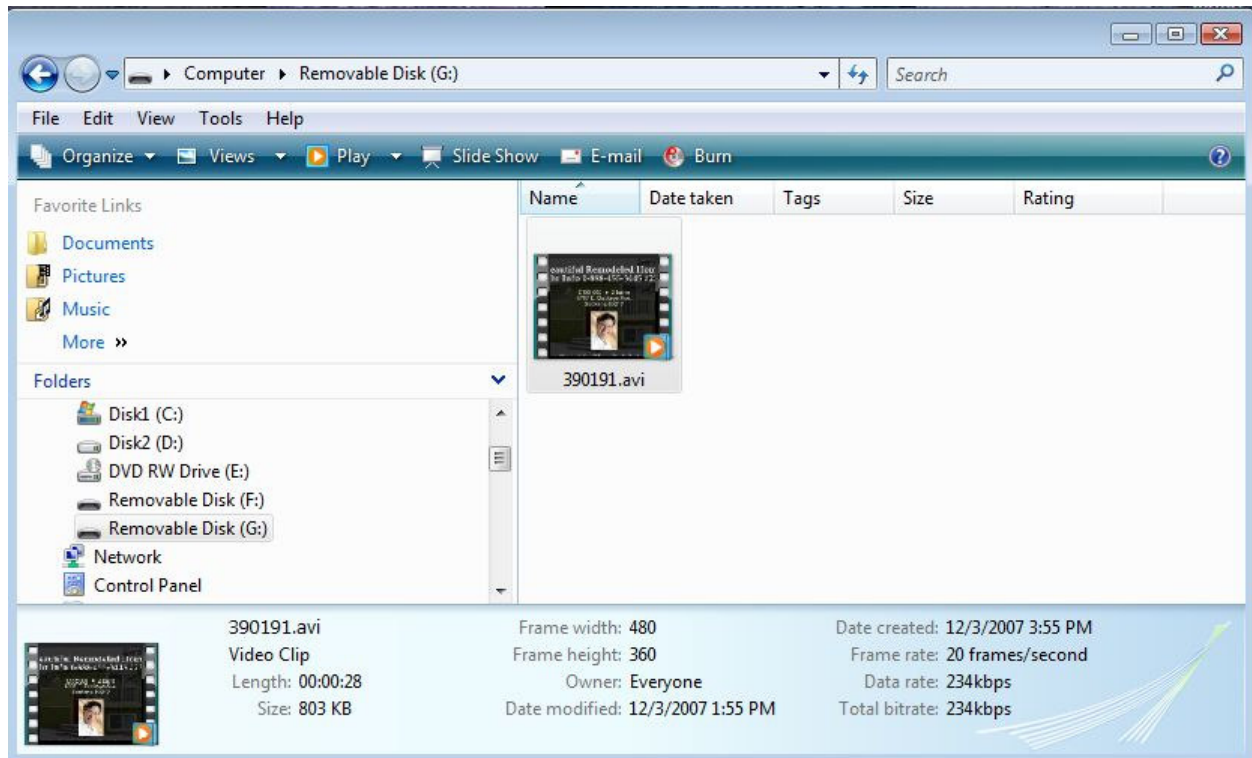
Computer ▸ Removable Disk (G:)

Search

File Edit View Tools Help

Organize ▾ Views ▾ Play ▾ Slide Show E-mail Burn

Favorite Links

Documents

Pictures

Music

More »

Folders

Disk1 (C:)

Disk2 (D:)

DVD RW Drive (E:)

Removable Disk (F:)

Removable Disk (G:)

Network

Control Panel

| Name | Date taken | Tags | Size | Rating |
|---|---|---|---|---|

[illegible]

390191.avi

390191.avi
Video Clip
Length: 00:00:28
Size: 803 KB

Frame width: 480
Frame height: 360
Owner: Everyone
Date modified: 12/3/2007 1:55 PM

Date created: 12/3/2007 3:55 PM
Frame rate: 20 frames/second
Data rate: 234kbps
Total bitrate: 234kbps